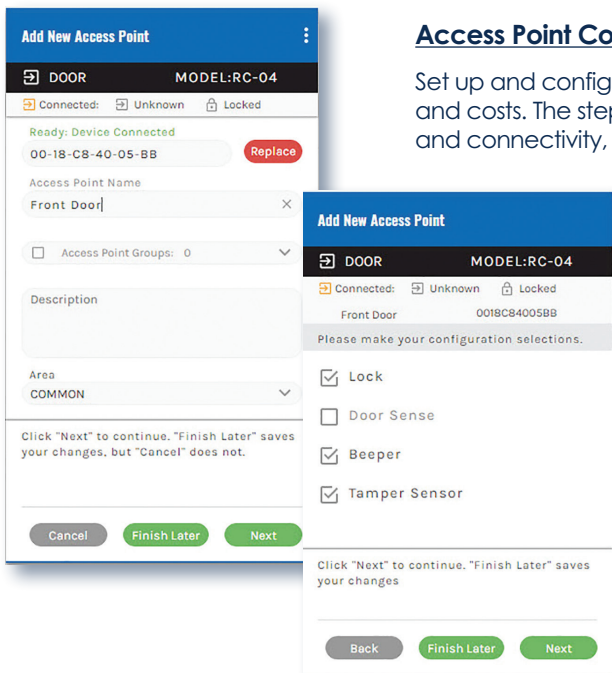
Add New Access Point

DOOR MODEL:RC-04

Connected: Unknown Locked

Ready: Device Connected

00-18-C8-40-05-BB

Replace

Access Point Name

Front Door

Access Point Groups: 0

Description

Area

COMMON

Click "Next" to continue. "Finish Later" saves your changes, but "Cancel" does not.

Cancel

Finish Later

Next

Access Point Co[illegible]

Set up and config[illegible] and costs. The ste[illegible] and connectivity, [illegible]

Add New Access Point

DOOR MODEL:RC-04

Connected: Unknown Locked

Front Door 0018C84005BB

Please make your configuration selections.

Lock

Door Sense

Beeper

Tamper Sensor

Click "Next" to continue. "Finish Later" saves your changes

Back

Finish Later

Next